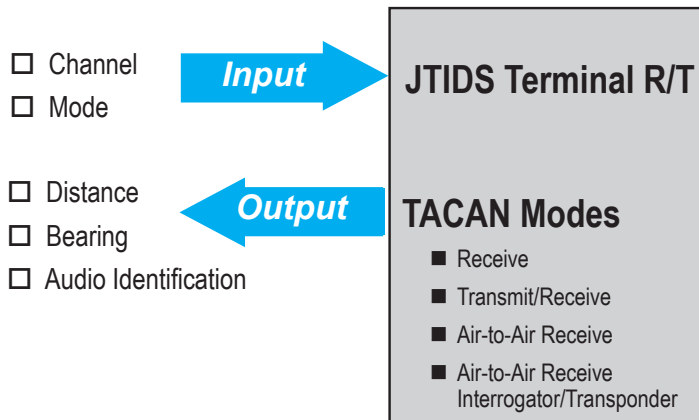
☐ Channel
☐ Mode

Input

JTIDS Terminal R/T

☐ Distance
☐ Bearing
☐ Audio Identification

Output

TACAN Modes

■ Receive
■ Transmit/Receive
■ Air-to-Air Receive
■ Air-to-Air Receive Interrogator/Transponder